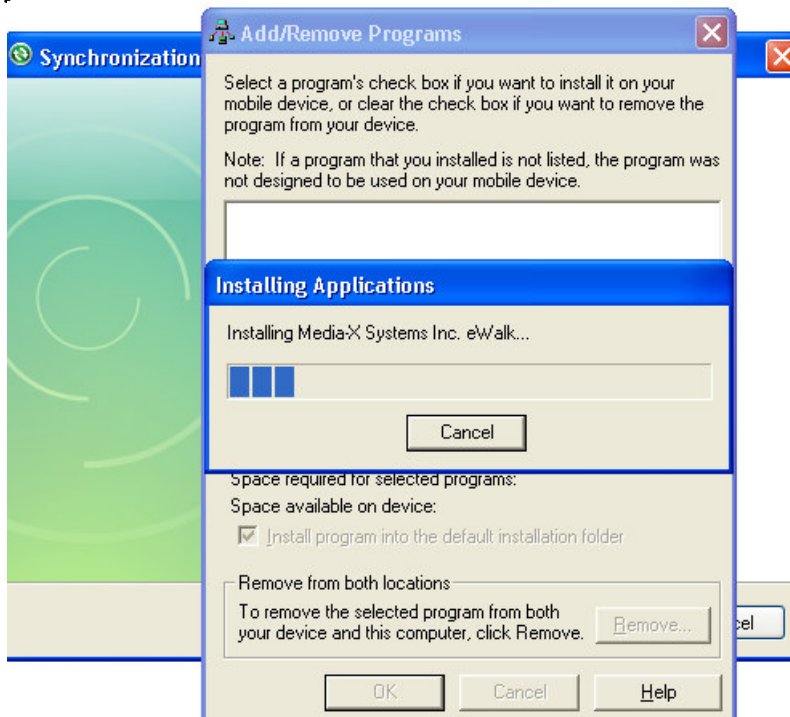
Synchronization

Add/Remove Programs

Select a program's check box if you want to install it on your mobile device, or clear the check box if you want to remove the program from your device.

Note: If a program that you installed is not listed, the program was not designed to be used on your mobile device.

Installing Applications

Installing Media-X Systems Inc. eWalk...

Cancel

Space required for selected programs:

Space available on device:

Install program into the default installation folder

Remove from both locations

To remove the selected program from both your device and this computer, click Remove.

Remove...

cel

OK

Cancel

Help